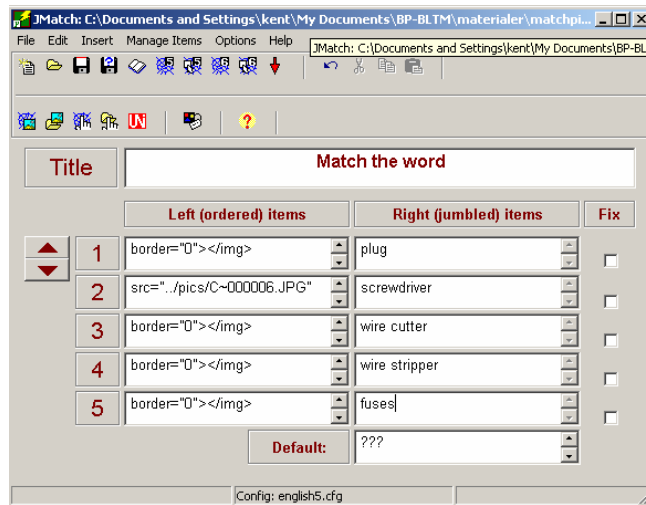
JMatch: C:\Documents and Settings\kent\My Documents\BP-BLTM\materialer\matchpi...

File Edit Insert Manage Items Options Help

JMatch: C:\Documents and Settings\kent\My Documents\BP-BL

Title

Match the word

Left (ordered) items

Right (jumbled) items

Fix

| | Left (ordered) items | Right (jumbled) items | Fix |
|---|---|---|---|
| 1 | border="0"></img> | plug | |
| 2 | src="../pics/C~000006.JPG" | screwdriver | |
| 3 | border="0"></img> | wire cutter | |
| 4 | border="0"></img> | wire stripper | |
| 5 | border="0"></img> | fuses | |

Default: ???

Config: english5.cfg